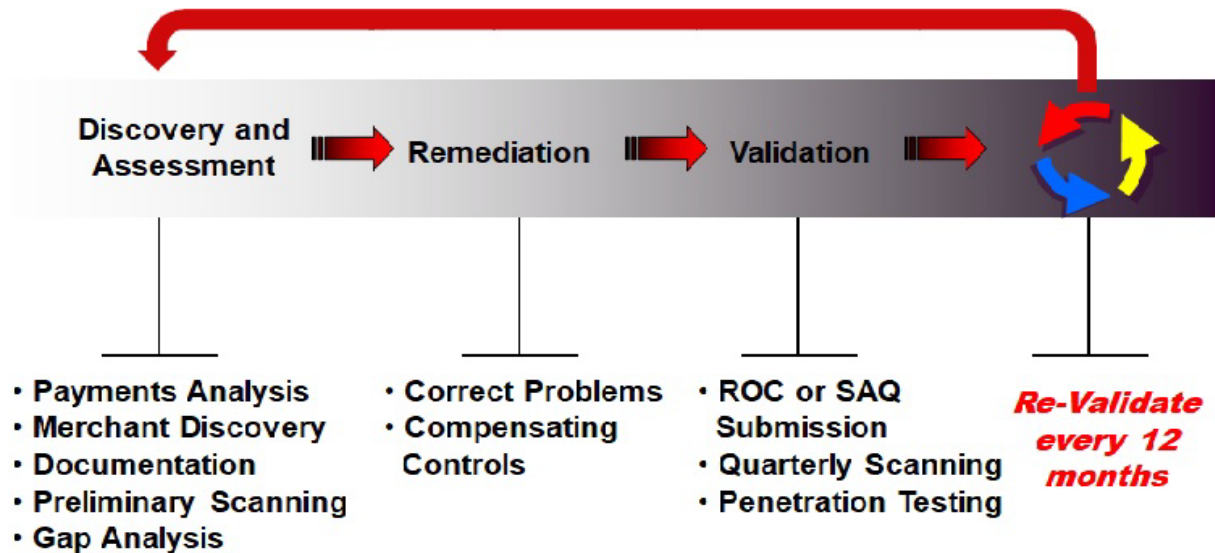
Discovery and Assessment

Remediation

Validation

• Payments Analysis
• Merchant Discovery
• Documentation
• Preliminary Scanning
• Gap Analysis

• Correct Problems
• Compensating Controls

• ROC or SAQ Submission
• Quarterly Scanning
• Penetration Testing

Re-Validate every 12 months